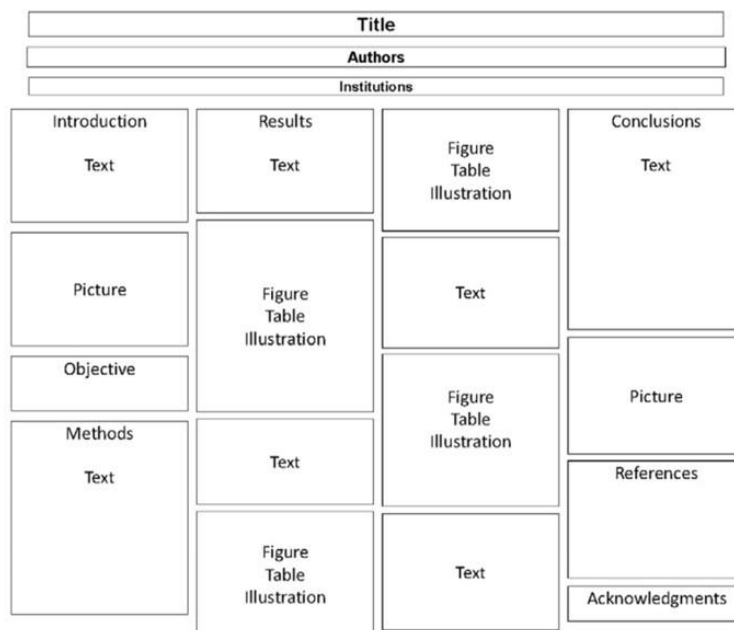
Title

Authors

Institutions

Introduction

Text

Picture

Objective

Methods

Text

Results

Text

Figure
Table
Illustration

Text

Figure
Table
Illustration

Figure
Table
Illustration

Text

Figure
Table
Illustration

Text

Conclusions

Text

Picture

References

Acknowledgments